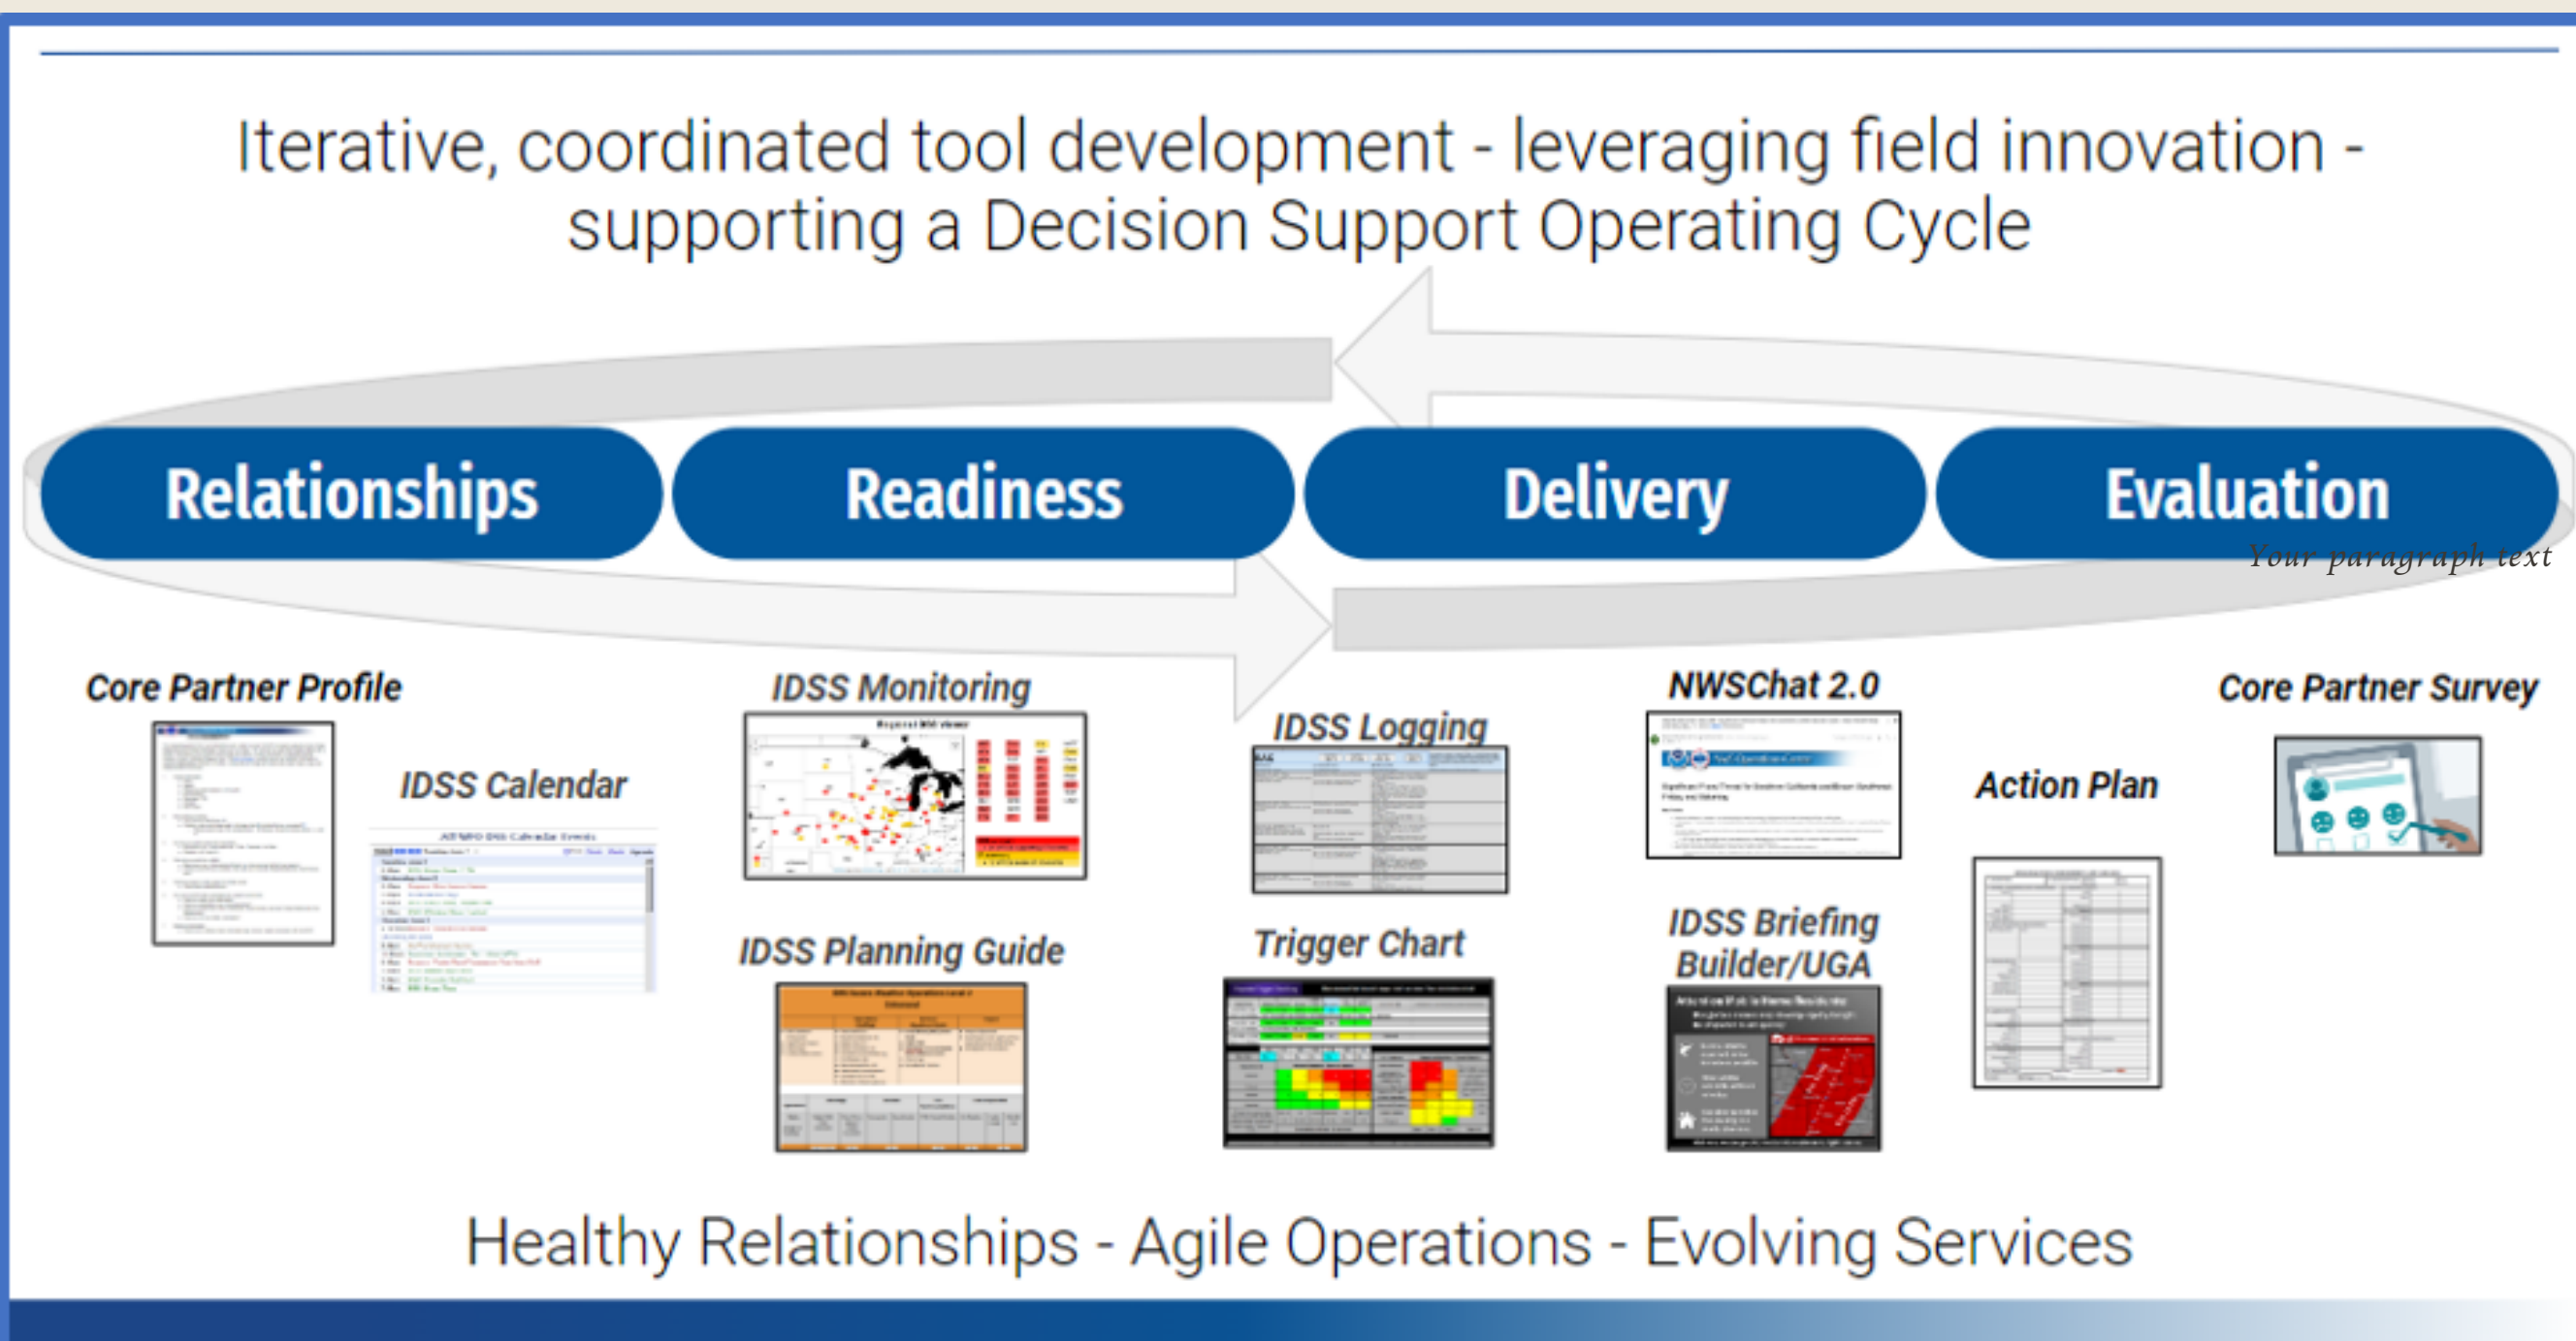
Iterative, coordinated tool development - leveraging field innovation - supporting a Decision Support Operating Cycle

Relationships

Readiness

Delivery

Evaluation

Your paragraph text

Core Partner Profile

IDSS Calendar

IDSS Monitoring

IDSS Planning Guide

IDSS Logging

Trigger Chart

NWSChat 2.0

IDSS Briefing Builder/UGA

Action Plan

Core Partner Survey

Healthy Relationships - Agile Operations - Evolving Services